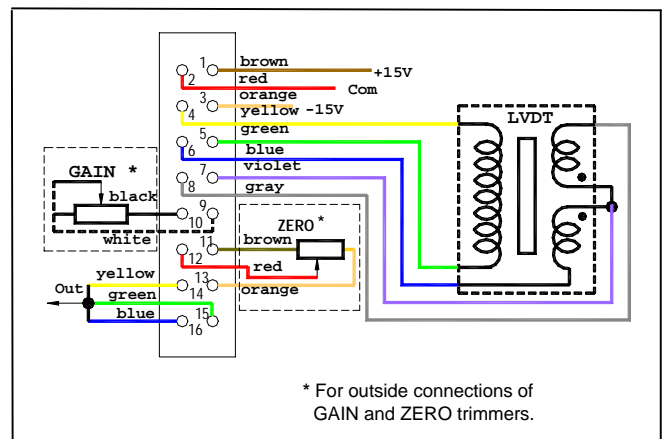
1
brown
2
red
+15V
Com
3
orange
4
yellow -15V
5
green
6
blue
7
violet
8
gray
9
10
11
brown
12
red
13
14
orange
15
16
GAIN *
black
white
ZERO *
LVDT
yellow
Out
green
blue

* For outside connections of GAIN and ZERO trimmers.